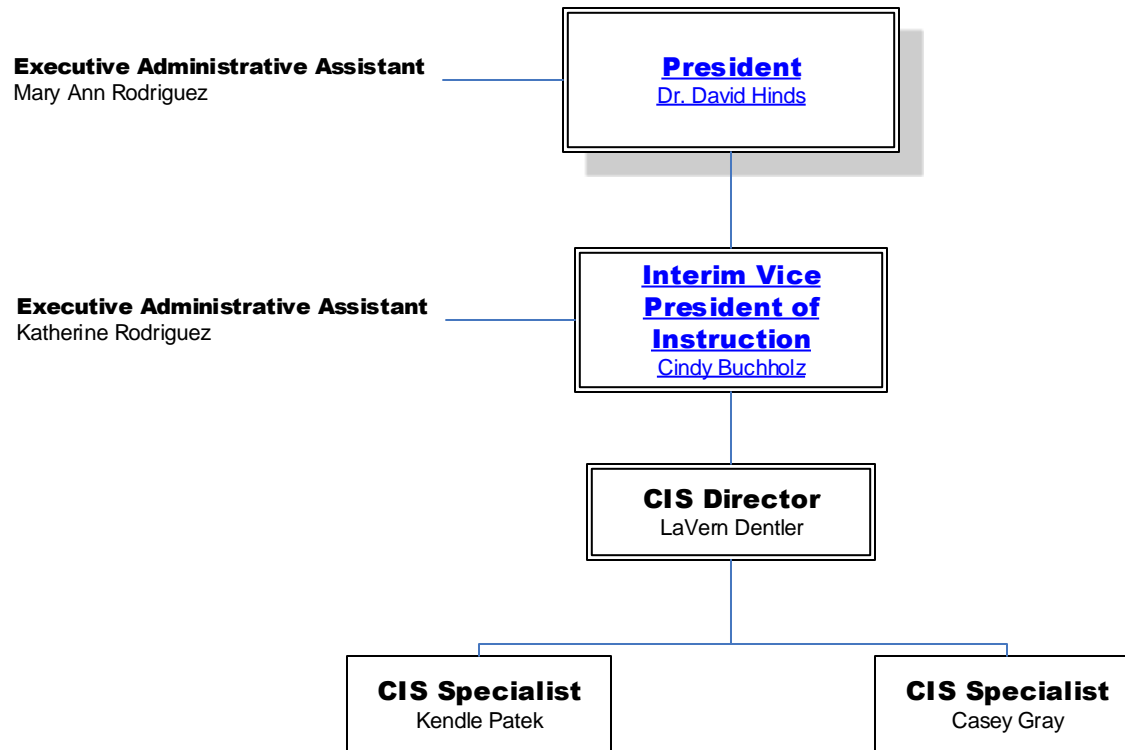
Executive Administrative Assistant
Mary Ann Rodriguez

President
Dr. David Hinds

Executive Administrative Assistant
Katherine Rodriguez

Interim Vice President of Instruction
Cindy Buchholz

CIS Director
LaVern Dentler

CIS Specialist
Kendle Patek

CIS Specialist
Casey Gray